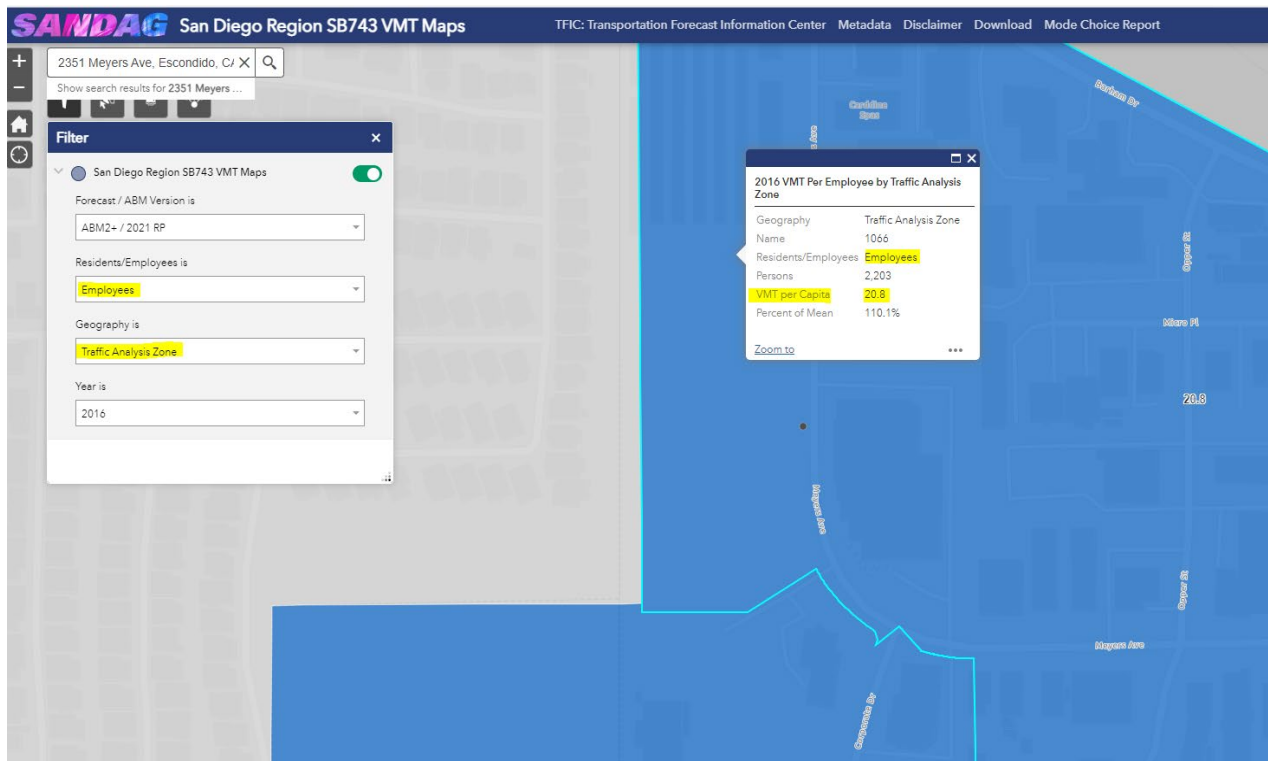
SANDAG San Diego Region SB743 VMT Maps

TFIC: Transportation Forecast Information Center Metadata Disclaimer Download Mode Choice Report

2351 Meyers Ave, Escondido, C/

Show search results for 2351 Meyers ...

Filter

San Diego Region SB743 VMT Maps

Forecast / ABM Version is

ABM2+ / 2021 RP

Residents/Employees is

Employees

Geography is

Traffic Analysis Zone

Year is

2016

2016 VMT Per Employee by Traffic Analysis Zone

| Geography | Traffic Analysis Zone |
|---|---|
| Name | 1066 |
| Residents/Employees | Employees |
| Persons | 2,203 |
| VMT per Capita | 20.8 |
| Percent of Mean | 110.1% |

Zoom to

Barham Dr

Cardiff Spas

Copper St

Micro Pl

20.8

Meyers Ave

Copper St

Meyers Ave

Corporate Dr